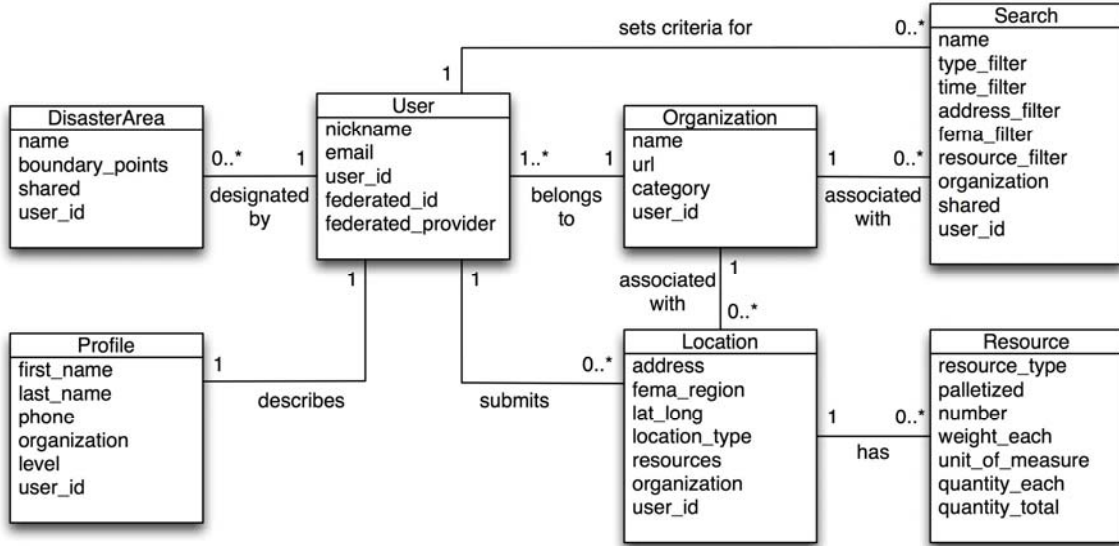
sets criteria for
1
0..*

Search
name
type_filter
time_filter
address_filter
fema_filter
resource_filter
organization
shared
user_id

DisasterArea
name
boundary_points
shared
user_id

0..*
1
designated by

User
nickname
email
user_id
federated_id
federated_provider

1..*
1
belongs to

Organization
name
url
category
user_id

1
0..*
associated with

1
1
1
associated with
0..*

Profile
first_name
last_name
phone
organization
level
user_id

1
describes

submits
0..*

Location
address
fema_region
lat_long
location_type
resources
organization
user_id

1
0..*
has

Resource
resource_type
palletized
number
weight_each
unit_of_measure
quantity_each
quantity_total